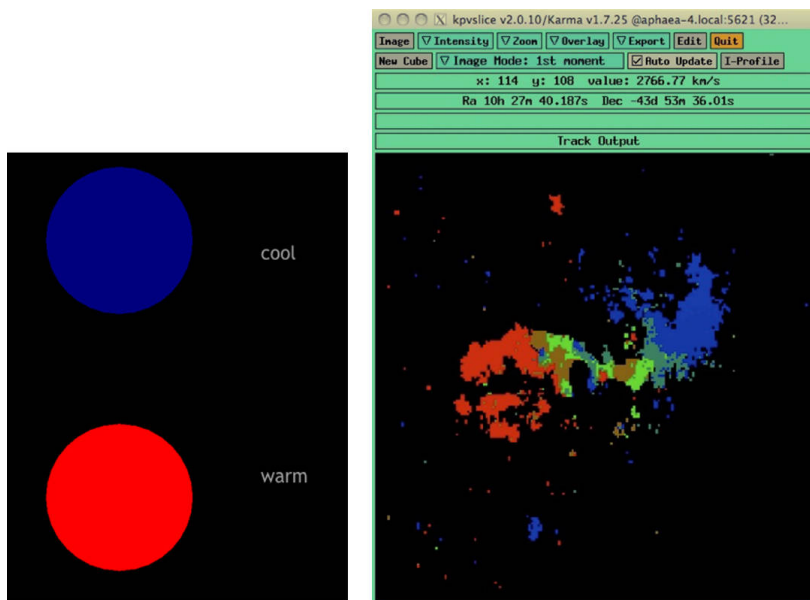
cool

warm

kpvslice v2.0.10/Karma v1.7.25 @aphaea-4.local:5621 (32...

Image ▽ Intensity ▽ Zoom ▽ Overlay ▽ Export Edit Quit

New Cube ▽ Image Mode: 1st moment ☑ Auto Update I-Profile

x: 114 y: 108 value: 2766.77 km/s

Ra 10h 27m 40.187s Dec -43d 53m 36.01s

Track Output